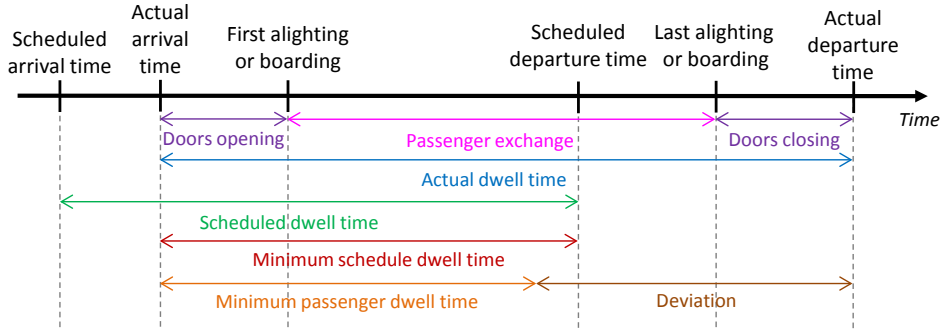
Scheduled arrival time

Actual arrival time

First alighting or boarding

Scheduled departure time

Last alighting or boarding

Actual departure time

Time

Doors opening

Passenger exchange

Doors closing

Actual dwell time

Scheduled dwell time

Minimum schedule dwell time

Minimum passenger dwell time

Deviation